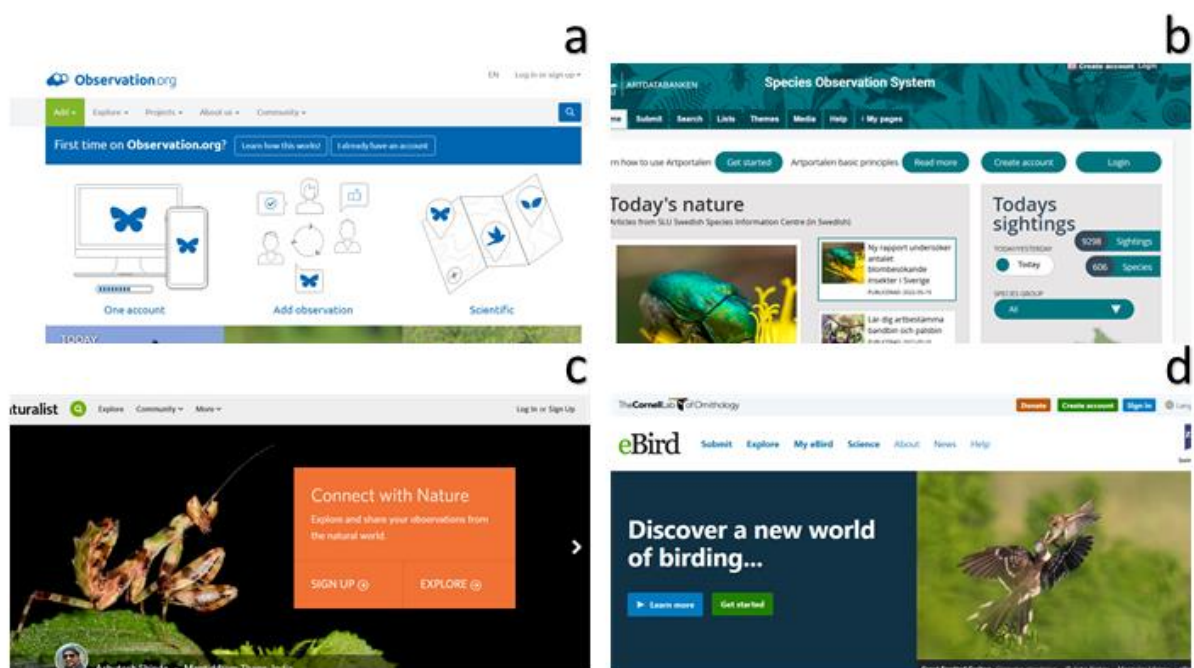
a

Observation.org

EN Log in or sign up

Add Explore Projects About us Community

First time on Observation.org? Learn how this works! I already have an account

One account

Add observation

Scientific

TODAY

b

Create account Login

ARTDATABANKEN

Species Observation System

Home Submit Search Lists Themes Media Help My pages

rn how to use Artportalen Get started Artportalen basic principles Read more Create account Login

Today's nature

Articles from SLU Swedish Species Information Centre (in Swedish)

Ny rapport undersöker antalet blombesökande insekter i Sverige

PUBLICERAD 2022-05-19

Lär dig artbestämma bandbin och pälsbin

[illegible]

Todays sightings

TODAY/YESTERDAY

Today

9298 Sightings

606 Species

SPECIES GROUP

All

c

ituralist Explore Community More

Log In or Sign Up

Connect with Nature

Explore and share your observations from the natural world.

SIGN UP

EXPLORE

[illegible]

d

The Cornell Lab of Ornithology

Donate Create account Sign in Lang

eBird Submit Explore My eBird Science About News Help

Discover a new world of birding...

Learn more Get started

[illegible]